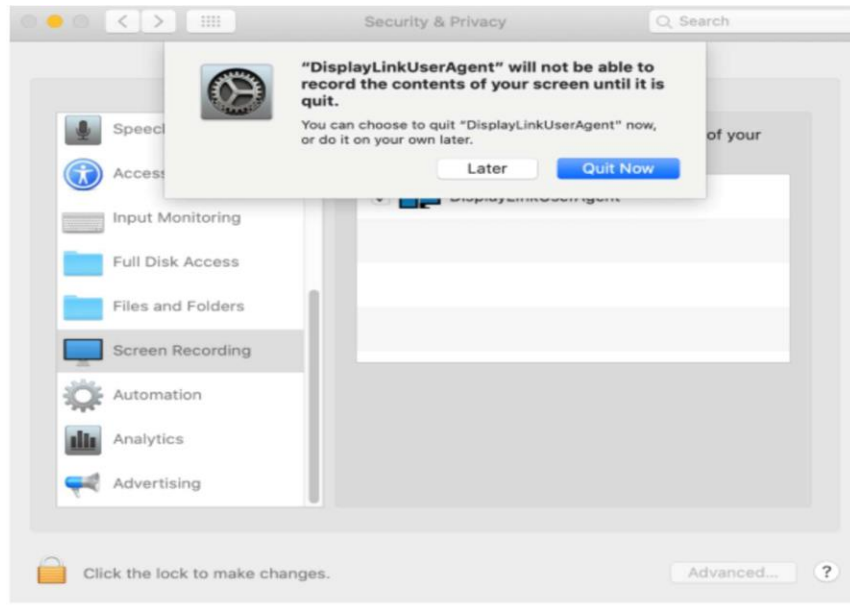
Security & Privacy

Search

"DisplayLinkUserAgent" will not be able to record the contents of your screen until it is quit.

You can choose to quit "DisplayLinkUserAgent" now, or do it on your own later.

Later

Quit Now

Speec

Access

Input Monitoring

Full Disk Access

Files and Folders

Screen Recording

Automation

Analytics

Advertising

of your

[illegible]

Click the lock to make changes.

Advanced...

?